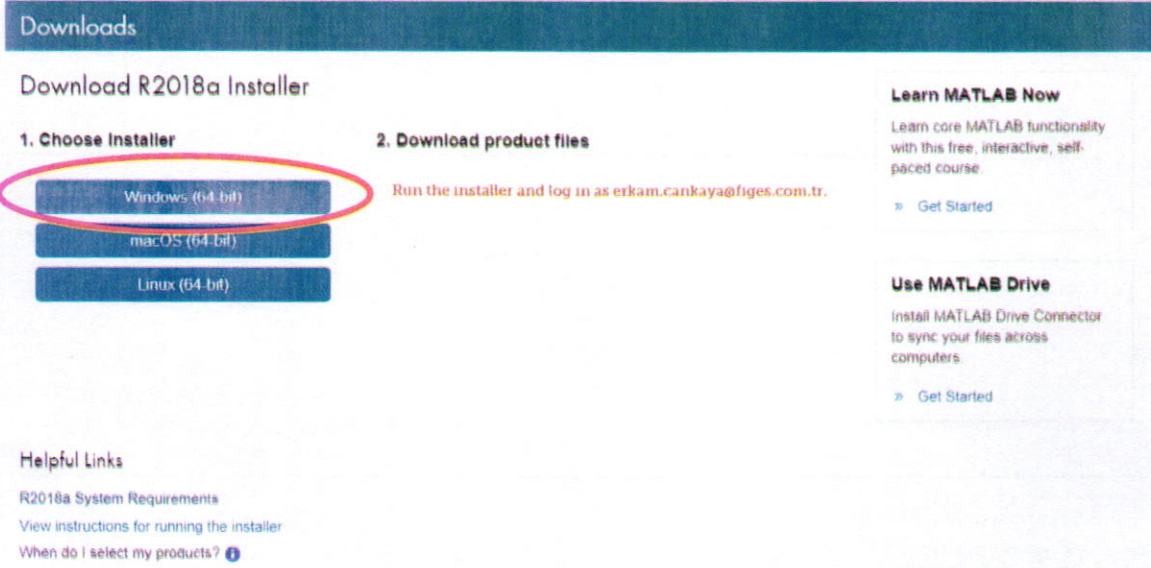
Downloads

Download R2018a Installer

1. Choose Installer

Windows (64-bit)

macOS (64-bit)

Linux (64-bit)

2. Download product files

Run the installer and log in as erkam.cankaya@figes.com.tr.

Learn MATLAB Now

Learn core MATLAB functionality with this free, interactive, self-paced course.

» Get Started

Use MATLAB Drive

Install MATLAB Drive Connector to sync your files across computers.

» Get Started

Helpful Links

R2018a System Requirements

View instructions for running the installer

When do I select my products?